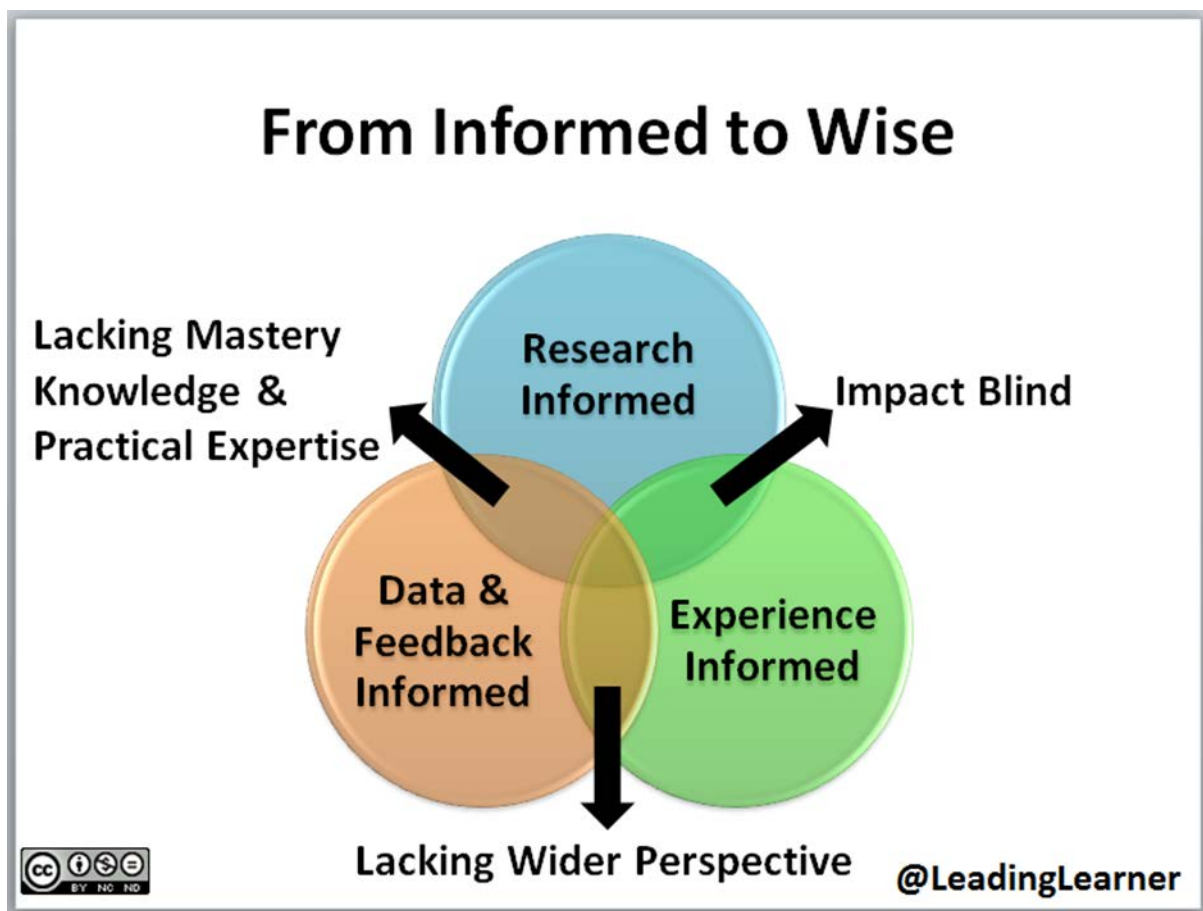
From Informed to Wise

Lacking Mastery Knowledge & Practical Expertise

Research Informed

Impact Blind

Data & Feedback Informed

Experience Informed

Lacking Wider Perspective

BY NC ND

@LeadingLearner